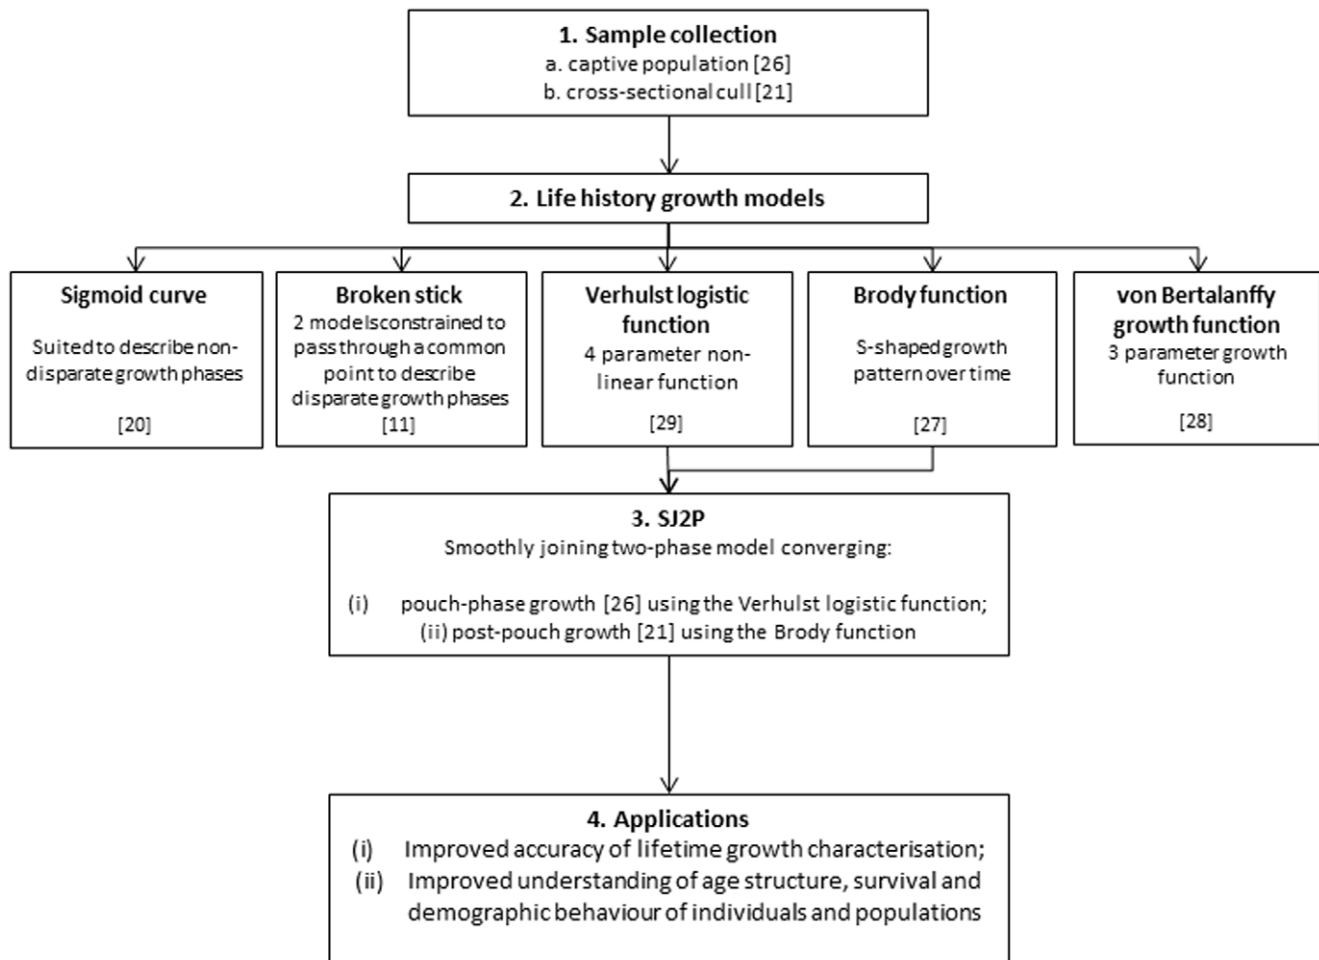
**1. Sample collection**
a. captive population [26]
b. cross-sectional cull [21]

**2. Life history growth models**

**Sigmoid curve**
Suited to describe non-disparate growth phases
[20]

**Broken stick**
2 models constrained to pass through a common point to describe disparate growth phases
[11]

**Verhulst logistic function**
4 parameter non-linear function
[29]

**Brody function**
S-shaped growth pattern over time
[27]

**von Bertalanffy growth function**
3 parameter growth function
[28]

**3. SJ2P**
Smoothly joining two-phase model converging:
(i) pouch-phase growth [26] using the Verhulst logistic function;
(ii) post-pouch growth [21] using the Brody function

**4. Applications**
(i) Improved accuracy of lifetime growth characterisation;
(ii) Improved understanding of age structure, survival and demographic behaviour of individuals and populations